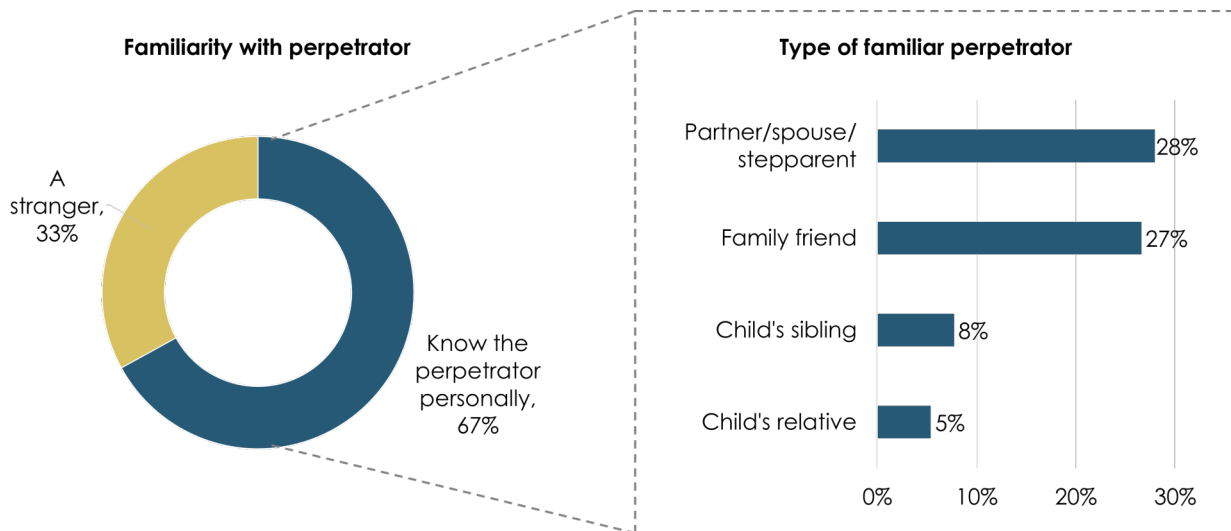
Familiarity with perpetrator

A stranger, 33%

Know the perpetrator personally, 67%

Type of familiar perpetrator

Partner/spouse/ stepparent 28%

Family friend 27%

Child's sibling 8%

Child's relative 5%

0% 10% 20% 30%